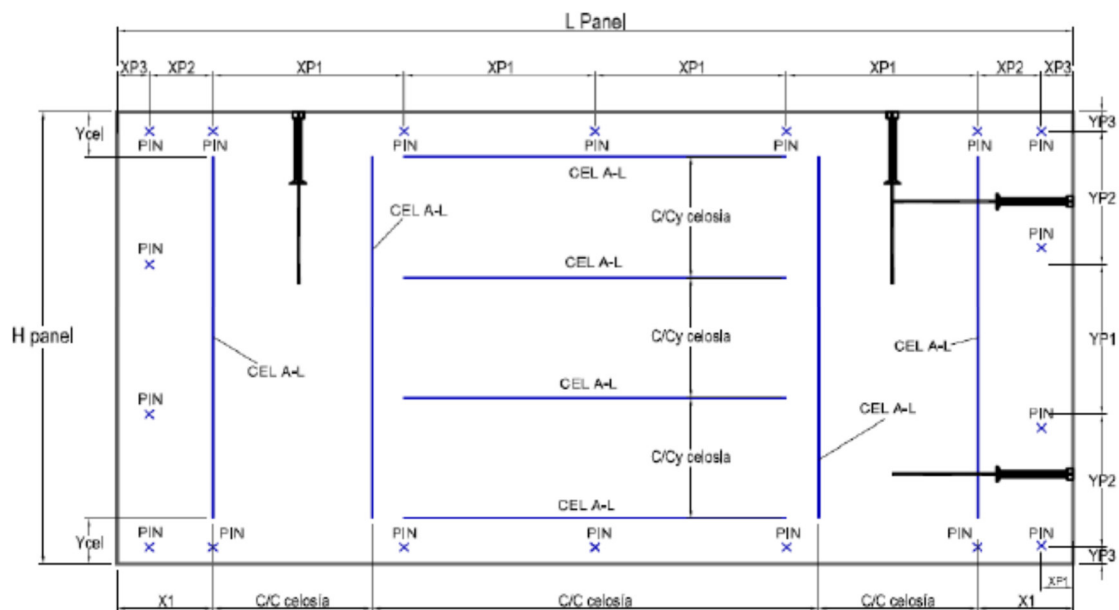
L Panel

XP3 XP2 XP1 XP1 XP1 XP1 XP2 XP3

Ycel

PIN PIN PIN PIN PIN PIN PIN

YP3

CEL A-L

CEL A-L

C/Cy celosia

YP2

PIN

PIN

CEL A-L

H panel

C/Cy celosia

CEL A-L

YP1

CEL A-L

CEL A-L

PIN

PIN

CEL A-L

C/Cy celosia

YP2

CEL A-L

Ycel

PIN PIN PIN PIN PIN PIN PIN

YP3

XP1

X1 C/C celosia C/C celosia C/C celosia X1